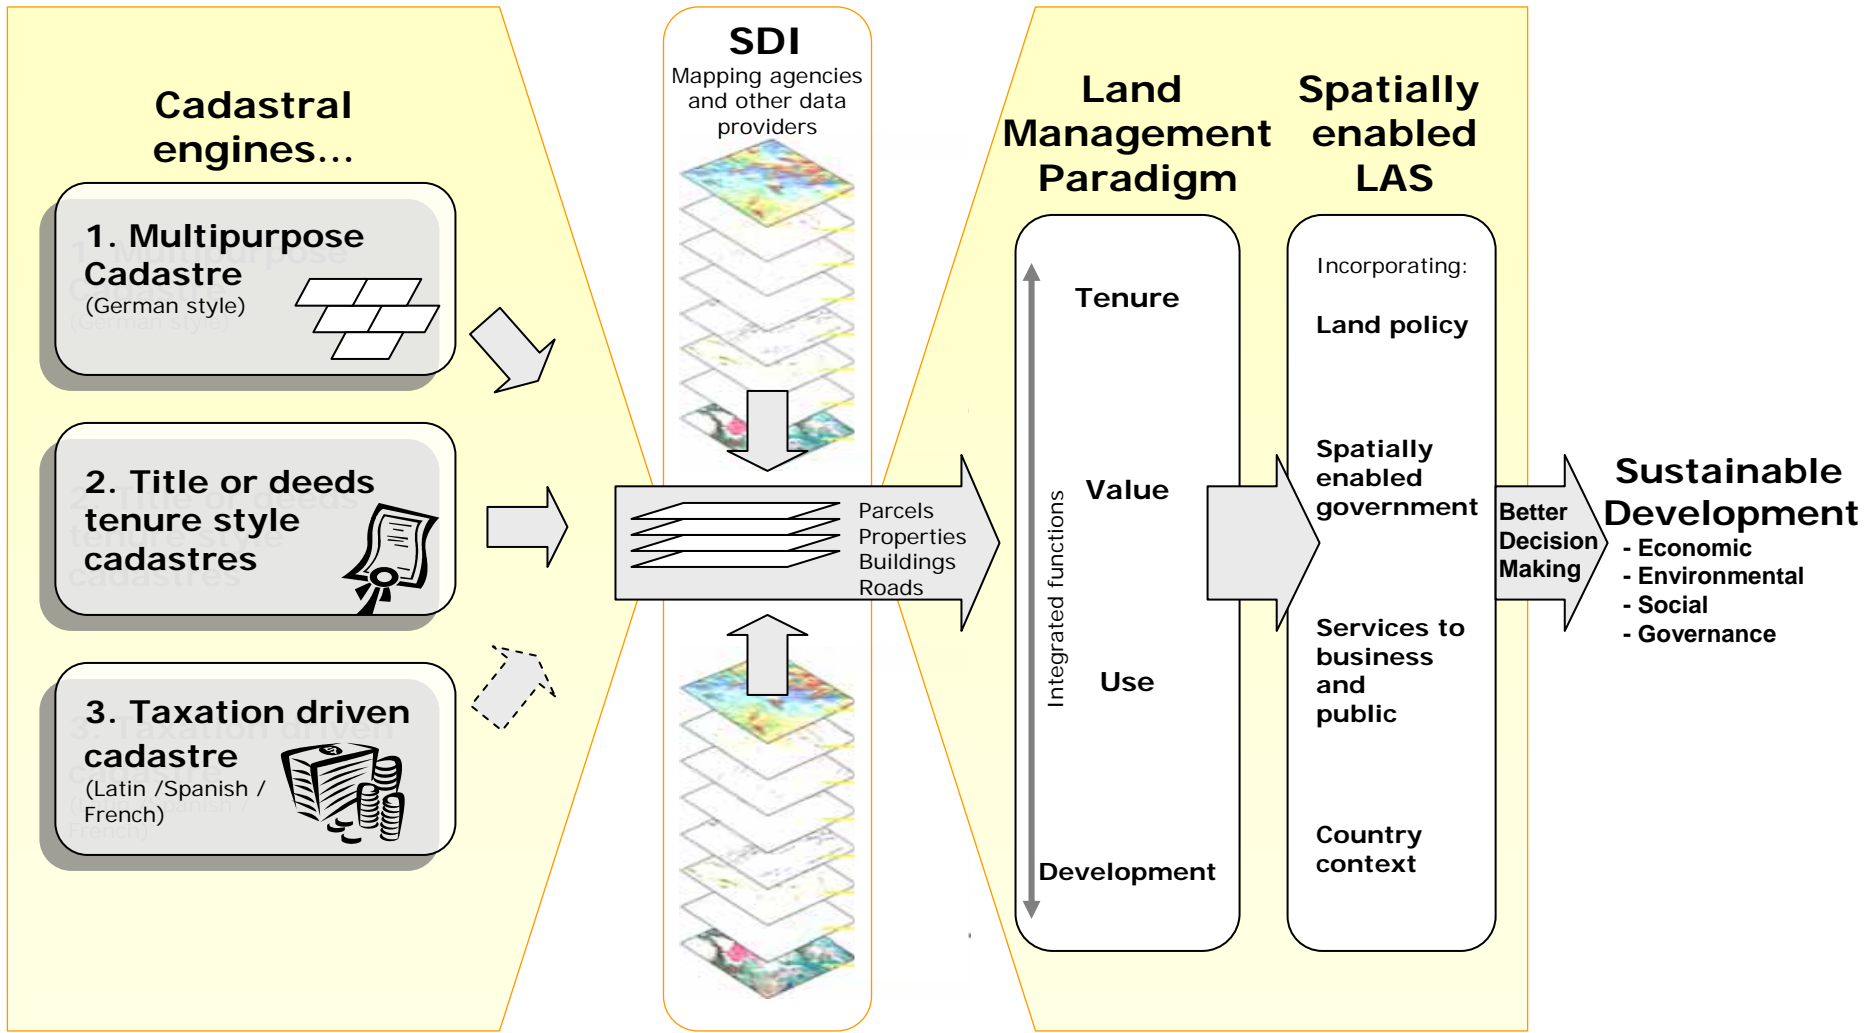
Cadastral engines...

1. Multipurpose Cadastre
(German style)

2. Title or deeds tenure style cadastres

3. Taxation driven cadastre
(Latin /Spanish / French)

SDI
Mapping agencies and other data providers

Parcels
Properties
Buildings
Roads

Land Management Paradigm

Tenure

Value

Use

Development

Integrated functions

Spatially enabled LAS

Incorporating:

Land policy

Spatially enabled government

Services to business and public

Country context

Better Decision Making

Sustainable Development
- Economic
- Environmental
- Social
- Governance